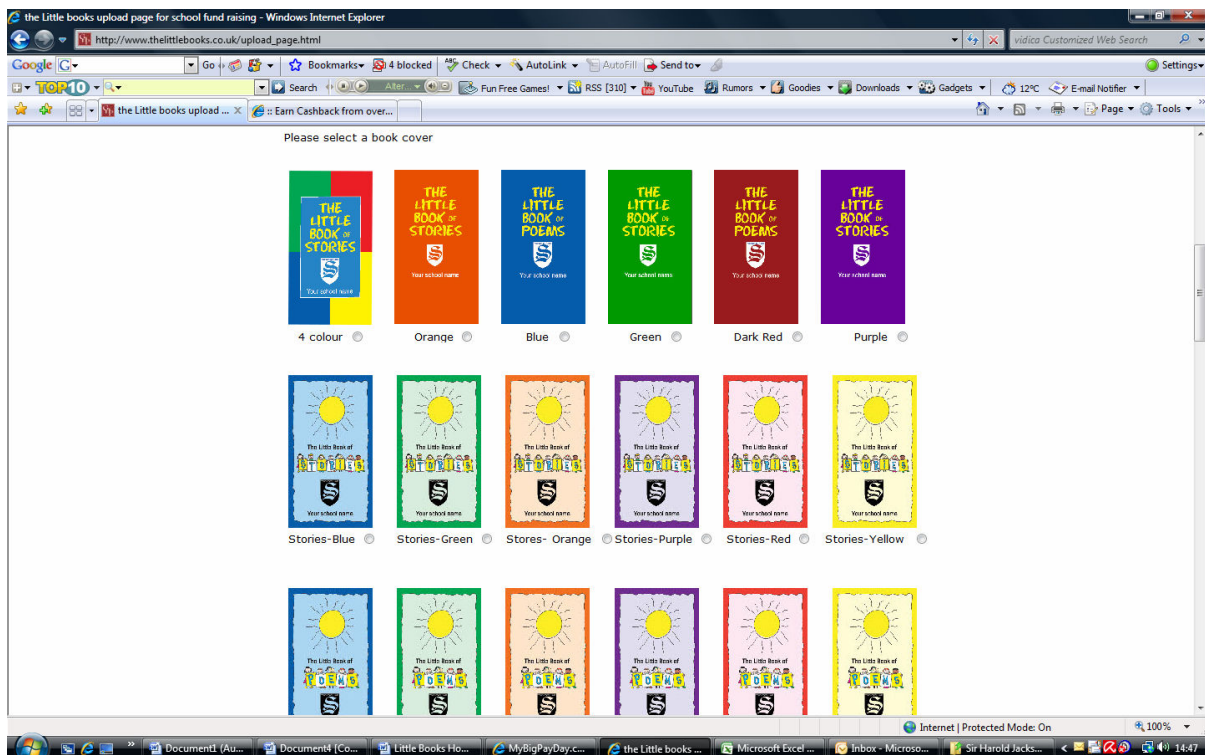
the Little books upload page for school fund raising - Windows Internet Explorer

http://www.thelittlebooks.co.uk/upload_page.html

vidica Customized Web Search

Google G- Go Bookmarks 4 blocked Check AutoLink AutoFill Send to Settings

TOP10 Search Alter. Fun Free Games! RSS [310] YouTube Rumors Goodies Downloads Gadgets 12ºC E-mail Notifier

the Little books upload ... :: Earn Cashback from over... Page Tools

Please select a book cover

THE LITTLE BOOK OF STORIES Your school name
4 colour

THE LITTLE BOOK OF STORIES Your school name
Orange

THE LITTLE BOOK OF POEMS Your school name
Blue

THE LITTLE BOOK OF STORIES Your school name
Green

THE LITTLE BOOK OF POEMS Your school name
Dark Red

THE LITTLE BOOK OF STORIES Your school name
Purple

The Little Book of STORIES Your school name
Stories-Blue

The Little Book of STORIES Your school name
Stories-Green

The Little Book of STORIES Your school name
Stories- Orange

The Little Book of STORIES Your school name
Stories-Purple

The Little Book of STORIES Your school name
Stories-Red

The Little Book of STORIES Your school name
Stories-Yellow

The Little Book of POEMS

The Little Book of POEMS

The Little Book of POEMS

The Little Book of POEMS

The Little Book of POEMS

The Little Book of POEMS

Internet | Protected Mode: On 100%

Document1 (Au... Document4 [Co... Little Books Ho... MyBigPayDay.c... the Little books ... Microsoft Excel ... Inbox - Microso... Sir Harold Jacks... 14:47